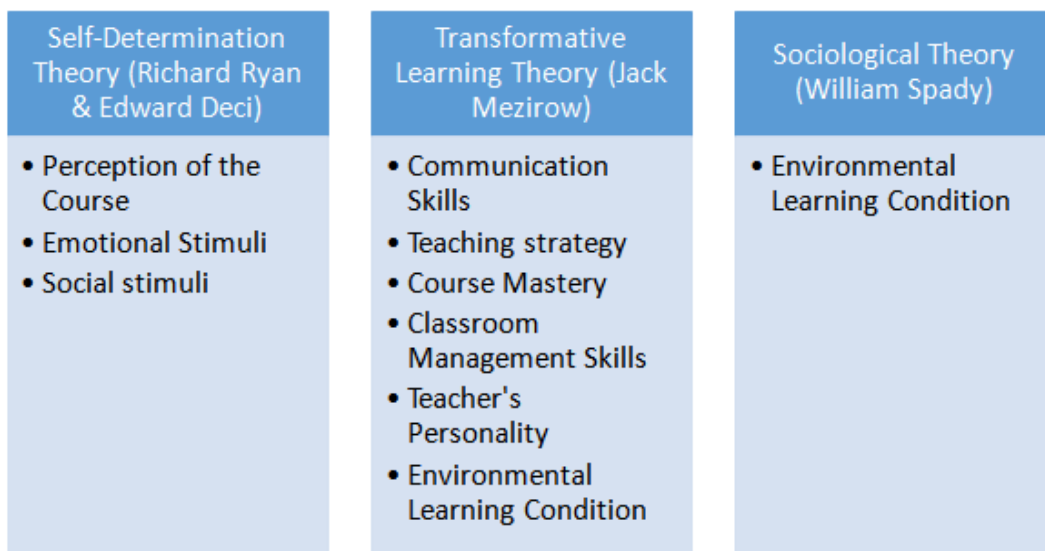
Self-Determination Theory (Richard Ryan & Edward Deci)

• Perception of the Course
• Emotional Stimuli
• Social stimuli

Transformative Learning Theory (Jack Mezirow)

• Communication Skills
• Teaching strategy
• Course Mastery
• Classroom Management Skills
• Teacher's Personality
• Environmental Learning Condition

Sociological Theory (William Spady)

• Environmental Learning Condition